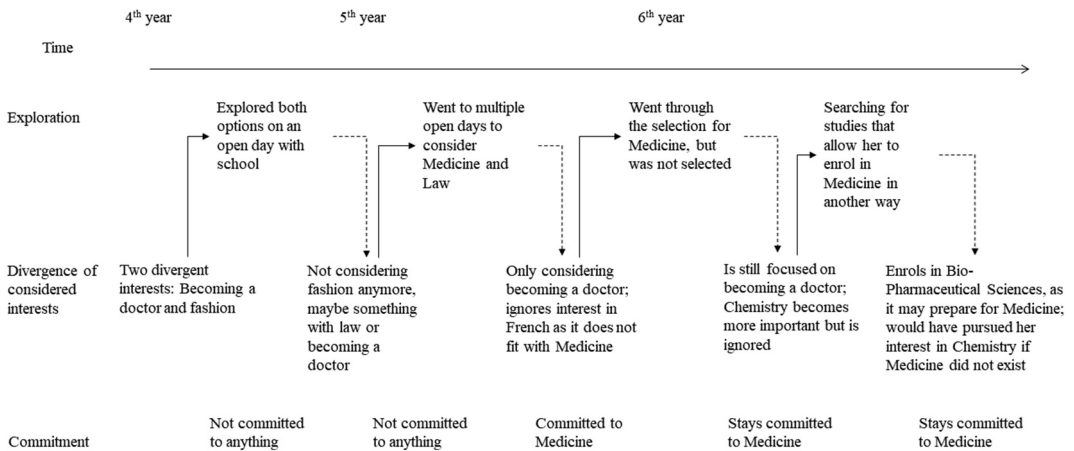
$4^{th}$ year $5^{th}$ year $6^{th}$ year

Time

Exploration

Explored both options on an open day with school

Went to multiple open days to consider Medicine and Law

Went through the selection for Medicine, but was not selected

Searching for studies that allow her to enrol in Medicine in another way

Divergence of considered interests

Two divergent interests: Becoming a doctor and fashion

Not considering fashion anymore, maybe something with law or becoming a doctor

Only considering becoming a doctor; ignores interest in French as it does not fit with Medicine

Is still focused on becoming a doctor; Chemistry becomes more important but is ignored

Enrols in Bio-Pharmaceutical Sciences, as it may prepare for Medicine; would have pursued her interest in Chemistry if Medicine did not exist

Commitment

Not committed to anything

Not committed to anything

Committed to Medicine

Stays committed to Medicine

Stays committed to Medicine